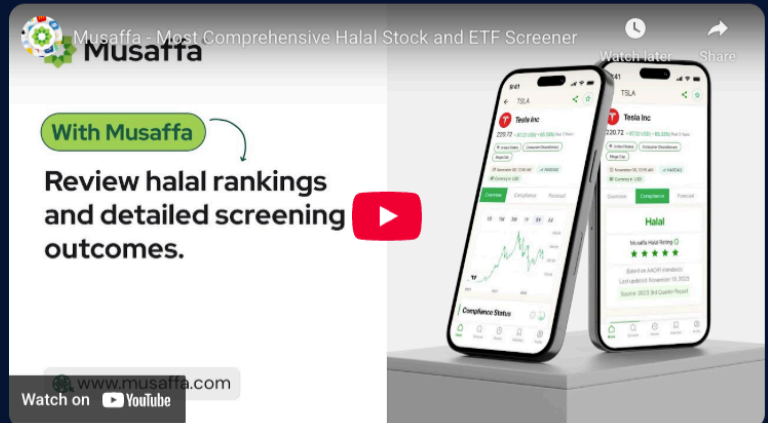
Musaffa - Most Comprehensive Halal Stock and ETF Screener

Watch later

Share

Musaffa

With Musaffa

Review halal rankings and detailed screening outcomes.

www.musaffa.com

Watch on YouTube

TSLA

Tesla Inc

220.72

Overview

Compliance

Forecast

Compliance Status

TSLA

Tesla Inc

220.72

Overview

Compliance

Forecast

Halal

Musaffa Halal Rating

Based on AAOIFI standards
Last updated: November 15, 2023

Source: 2023 3rd Quarter Report